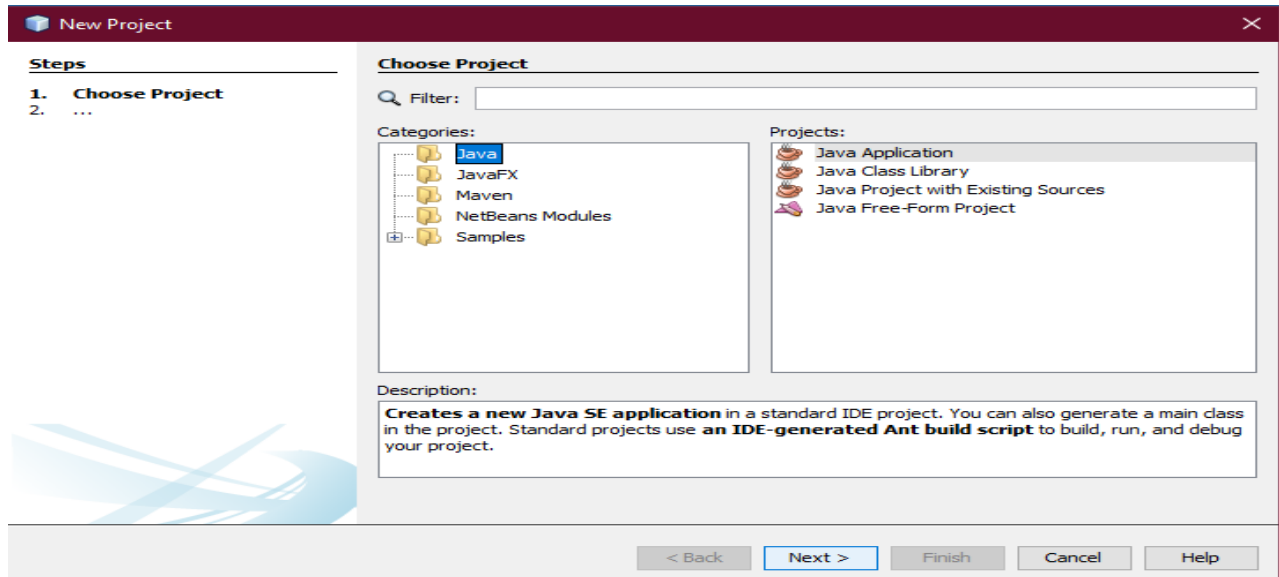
New Project

Steps

1. Choose Project
2. ...

Choose Project

Filter:

Categories:
Java
JavaFX
Maven
NetBeans Modules
Samples

Projects:
Java Application
Java Class Library
Java Project with Existing Sources
Java Free-Form Project

Description:
**Creates a new Java SE application** in a standard IDE project. You can also generate a main class in the project. Standard projects use **an IDE-generated Ant build script** to build, run, and debug your project.

< Back
Next >
Finish
Cancel
Help